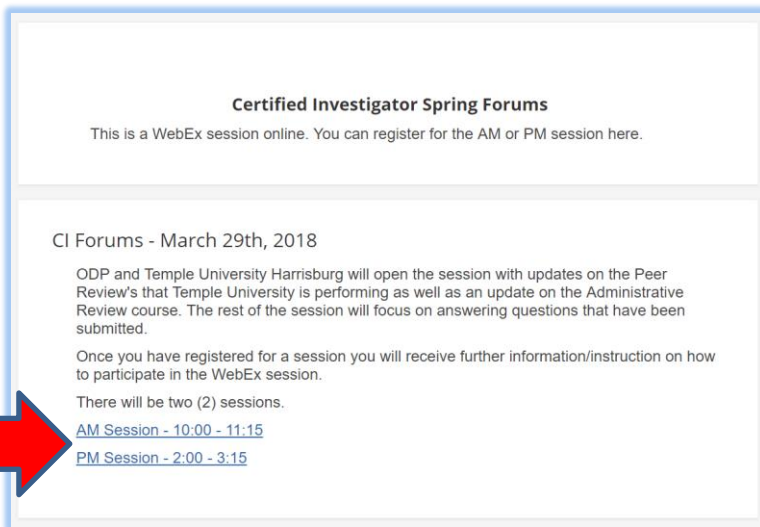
**Certified Investigator Spring Forums**

This is a WebEx session online. You can register for the AM or PM session here.

CI Forums - March 29th, 2018

ODP and Temple University Harrisburg will open the session with updates on the Peer Review's that Temple University is performing as well as an update on the Administrative Review course. The rest of the session will focus on answering questions that have been submitted.

Once you have registered for a session you will receive further information/instruction on how to participate in the WebEx session.

There will be two (2) sessions.

AM Session - 10:00 - 11:15

PM Session - 2:00 - 3:15